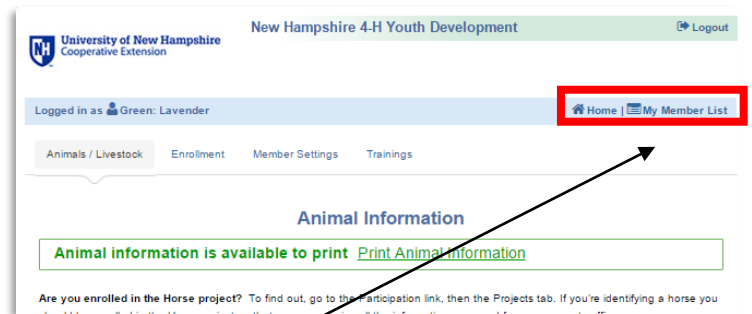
University of New Hampshire
Cooperative Extension

New Hampshire 4-H Youth Development

Logout

Logged in as Green: Lavender

Home | My Member List

Animals / Livestock

Enrollment

Member Settings

Trainings

Animal Information

Animal information is available to print Print Animal Information

Are you enrolled in the Horse project? To find out, go to the Participation link, then the Projects tab. If you're identifying a horse you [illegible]